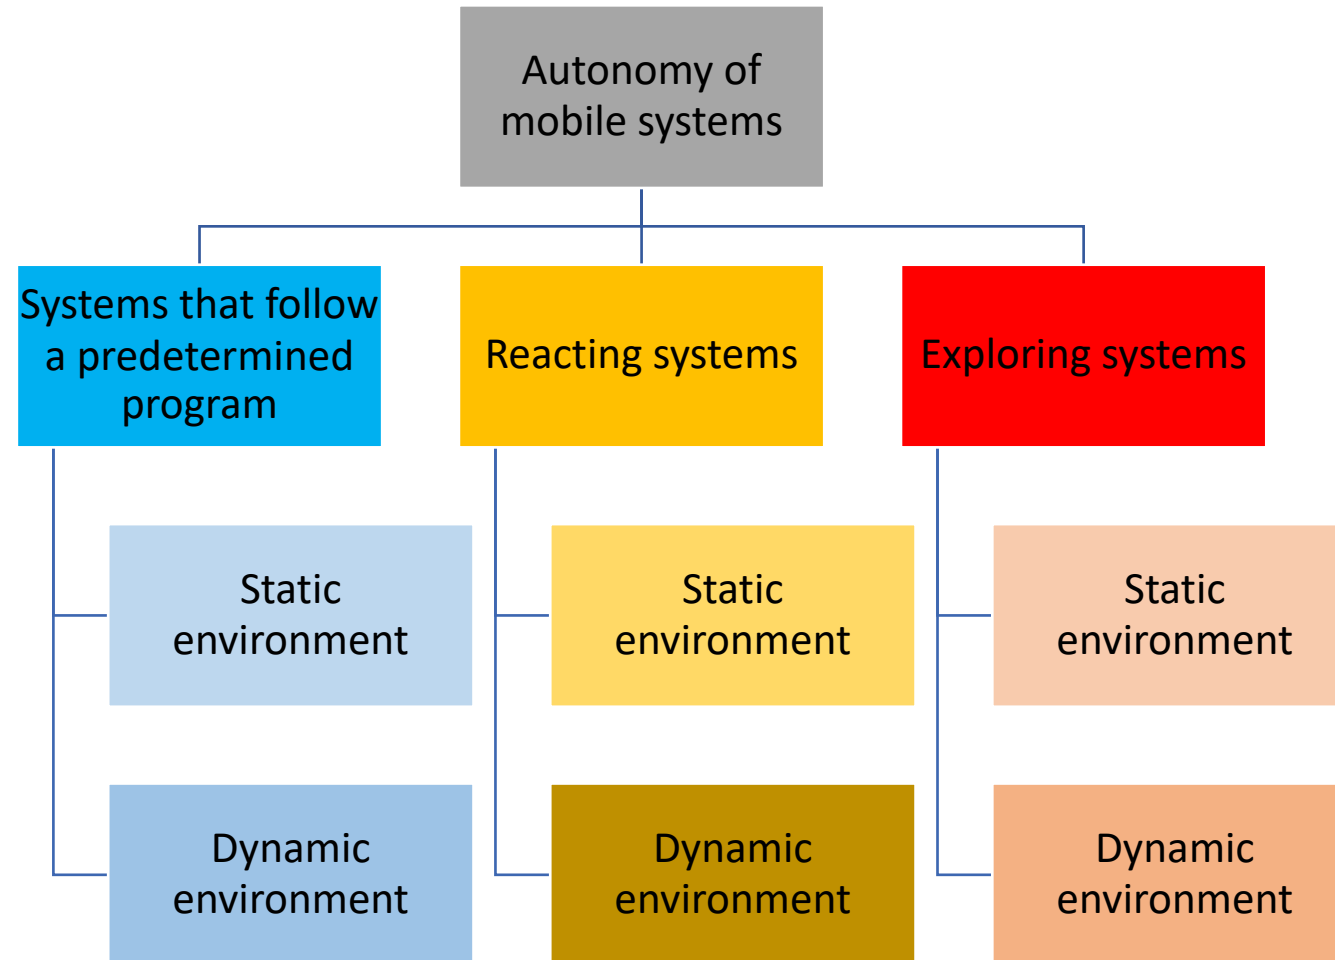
Autonomy of mobile systems

Systems that follow a predetermined program

Static environment

Dynamic environment

Reacting systems

Static environment

Dynamic environment

Exploring systems

Static environment

Dynamic environment